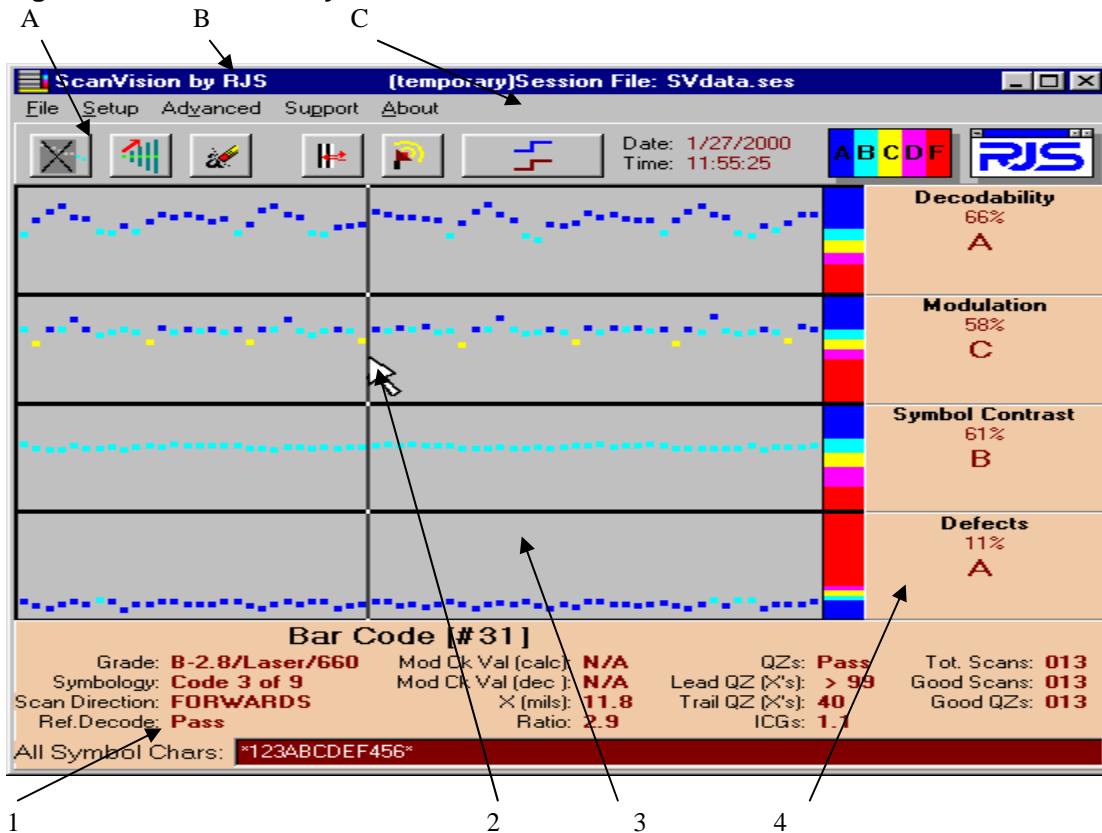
A B C

ScanVision by RJS (temporary)Session File: SVdata.ses

File Setup Advanced Support About

Date: 1/27/2000
Time: 11:55:25

A B C D F

RJS

Decodability
66%
A

Modulation
58%
C

Symbol Contrast
61%
B

Defects
11%
A

Bar Code [#31]

Grade: B-2.8/Laser/660
Symbology: Code 3 of 9
Scan Direction: FORWARDS
Ref.Decode: Pass

Mod Ck Val (calc): N/A
Mod Ck Val (dec): N/A
X (mils): 11.8
Ratio: 2.9

QZs: Pass
Lead QZ (X's): > 99
Trail QZ (X's): 40
ICGs: 1.1

Tot. Scans: 013
Good Scans: 013
Good QZs: 013

All Symbol Chars: *123ABCDEF456*

1 2 3 4